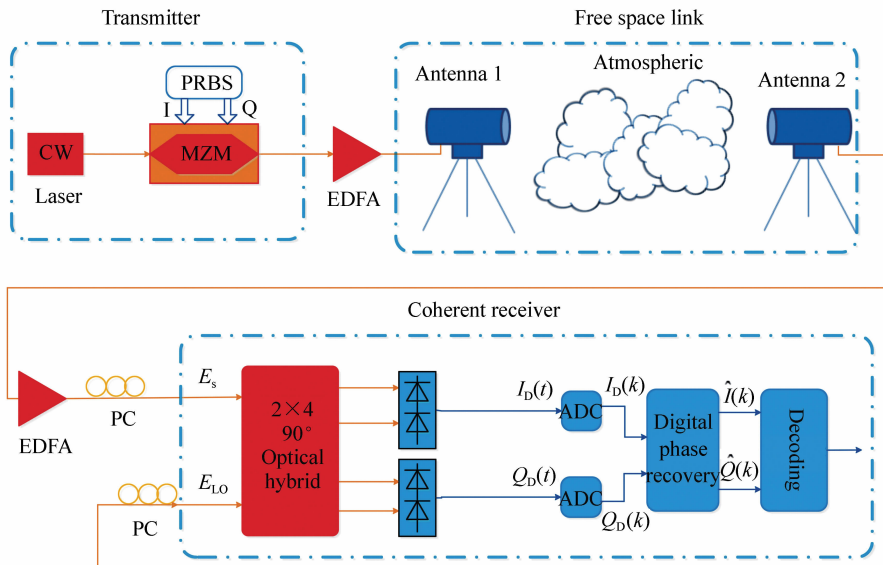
Transmitter

Free space link

PRBS

I

Q

CW

MZM

Laser

EDFA

Antenna 1

Atmospheric

Antenna 2

Coherent receiver

EDFA

PC

$E_s$

$E_{LO}$

PC

2×4 90° Optical hybrid

$I_D(t)$

ADC

$I_D(k)$

$Q_D(t)$

ADC

$Q_D(k)$

Digital phase recovery

$\hat{I}(k)$

$\hat{Q}(k)$

Decoding